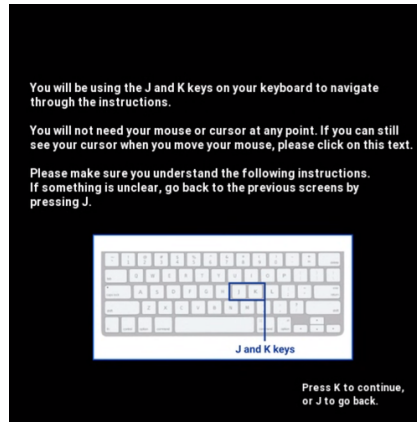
You will be using the J and K keys on your keyboard to navigate through the instructions.

You will not need your mouse or cursor at any point. If you can still see your cursor when you move your mouse, please click on this text.

Please make sure you understand the following instructions.
If something is unclear, go back to the previous screens by pressing J.

J and K keys

Press K to continue, or J to go back.